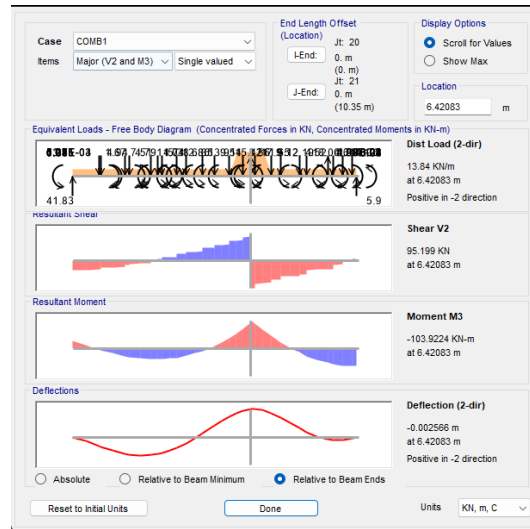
Case COMB1
Items Major (V2 and M3) Single valued

End Length Offset (Location)
I-End: Jt: 20
0. m
(0. m)
J-End: Jt: 21
0. m
(10.35 m)

Display Options
Scroll for Values
Show Max

Location
6.42083 m

Equivalent Loads - Free Body Diagram (Concentrated Forces in KN, Concentrated Moments in KN-m)

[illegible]

41.83
5.9

Dist Load (2-dir)
13.84 KN/m
at 6.42083 m
Positive in -2 direction

Resultant Shear

Shear V2
95.199 KN
at 6.42083 m

Resultant Moment

Moment M3
-103.9224 KN-m
at 6.42083 m

Deflections

Deflection (2-dir)
-0.002566 m
at 6.42083 m
Positive in -2 direction

Absolute
Relative to Beam Minimum
Relative to Beam Ends

Reset to Initial Units
Done
Units KN, m, C